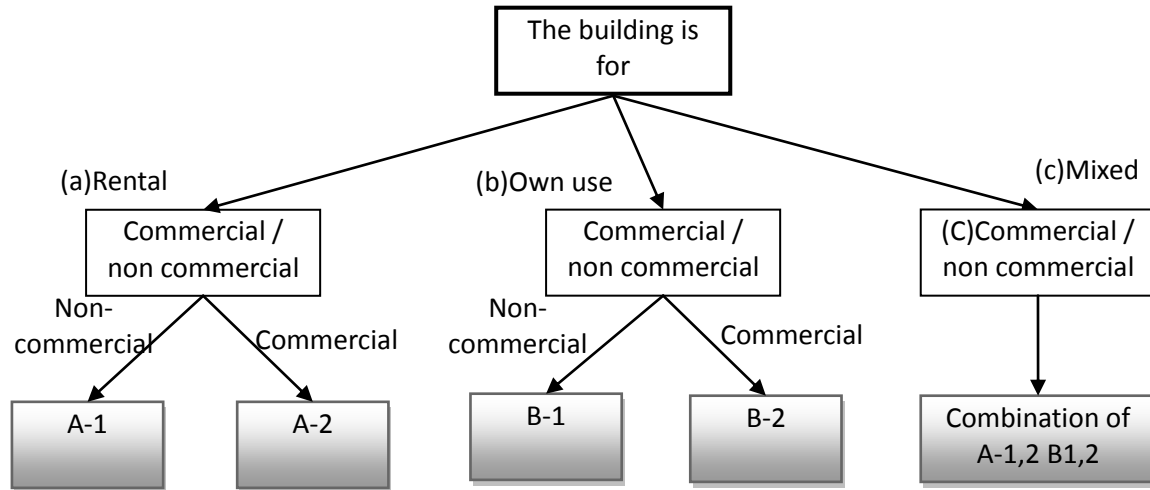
The building is for

(a)Rental

Commercial / non commercial

Non-commercial

Commercial

A-1

A-2

(b)Own use

Commercial / non commercial

Non-commercial

Commercial

B-1

B-2

(c)Mixed

(C)Commercial / non commercial

Combination of A-1,2 B1,2